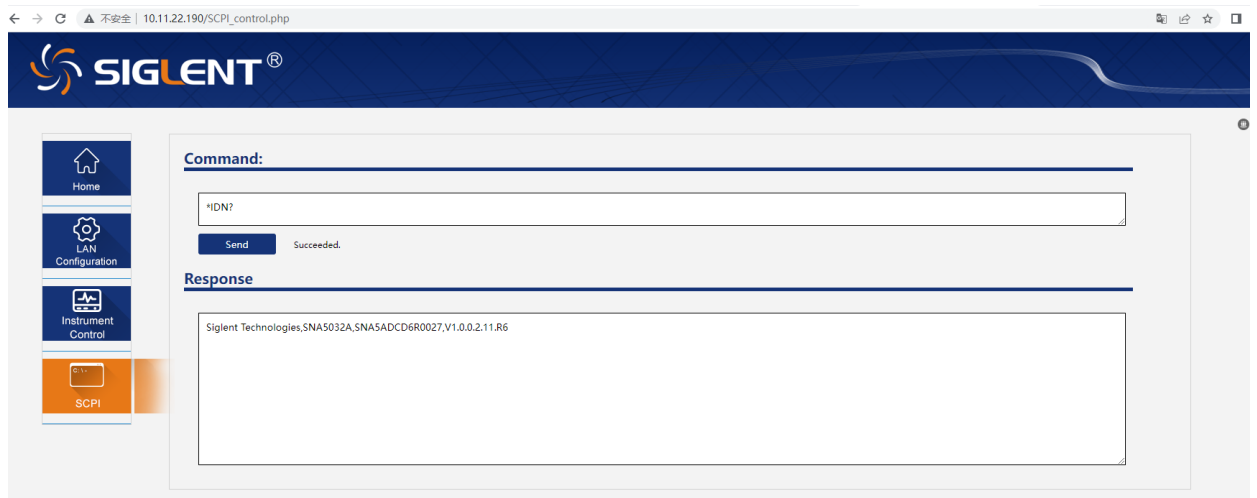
不安全 | 10.11.22.190/SCPI_control.php

SIGLENT®

Home

LAN Configuration

Instrument Control

C:\>

SCPI

Command:

*IDN?

Send

Succeeded.

Response

Siglent Technologies,SNA5032A,SNA5ADCD6R0027,V1.0.0.2.11.R6